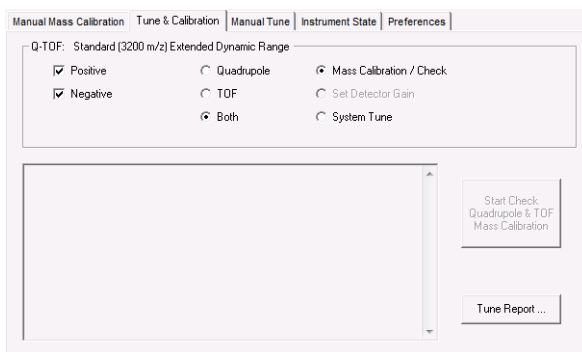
Manual Mass Calibration | Tune & Calibration | Manual Tune | Instrument State | Preferences

Q-TOF: Standard (3200 m/z) Extended Dynamic Range

Positive

Negative

Quadrupole

TOF

Both

Mass Calibration / Check

Set Detector Gain

System Tune

Start Check Quadrupole & TOF Mass Calibration

Tune Report ...